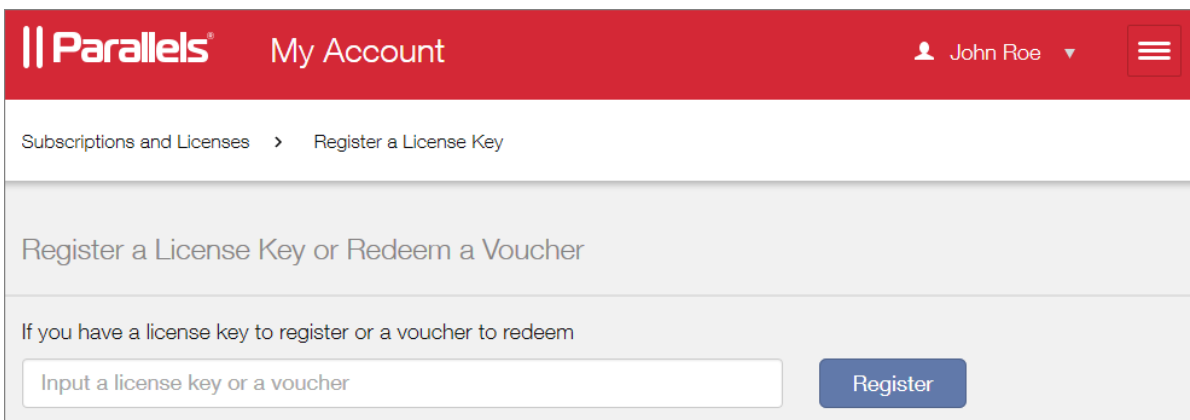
|| Parallels® My Account

John Roe ▼

Subscriptions and Licenses > Register a License Key

Register a License Key or Redeem a Voucher

If you have a license key to register or a voucher to redeem

Input a license key or a voucher

Register